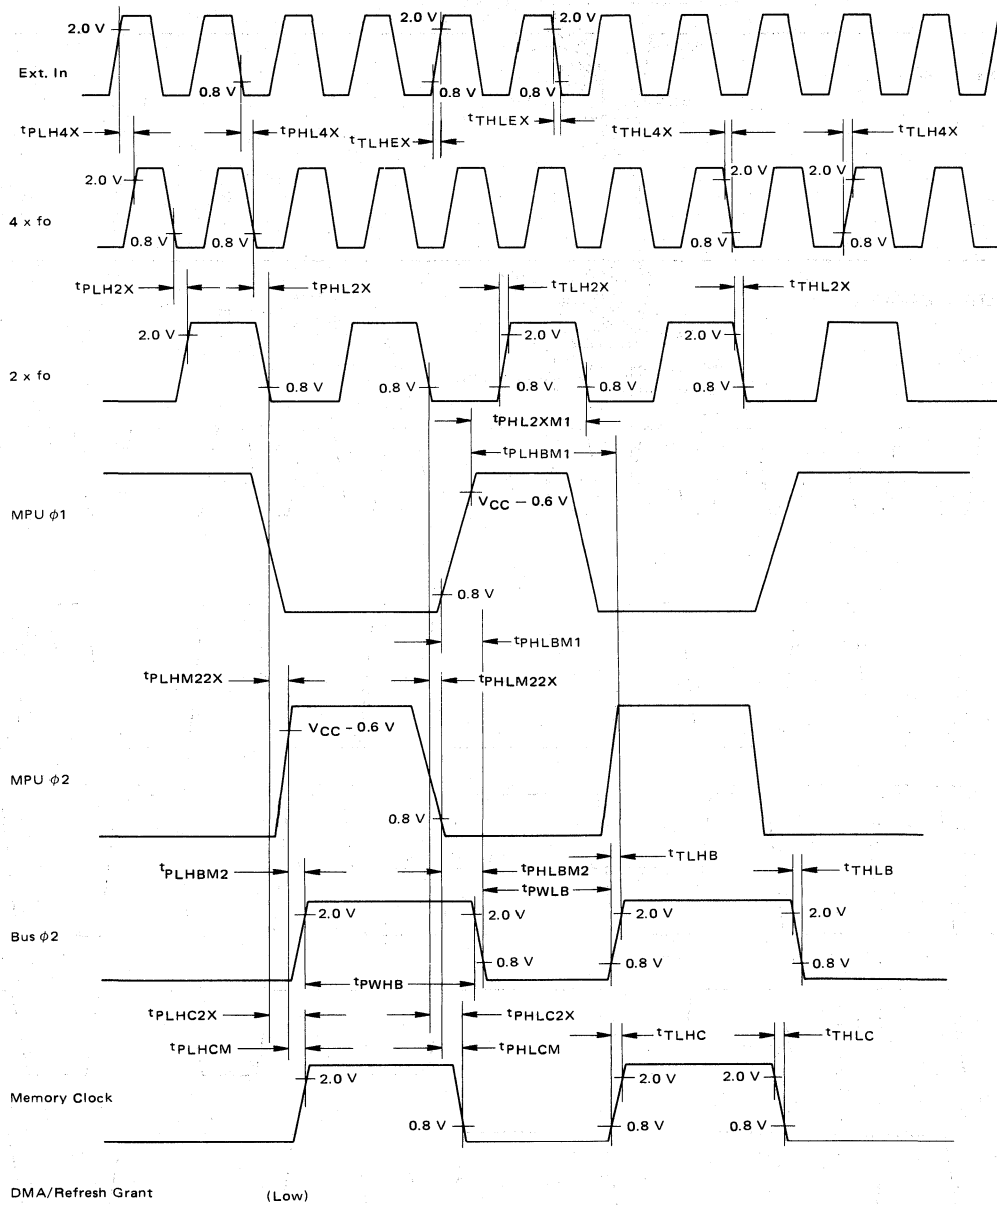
2.0 V
2.0 V
2.0 V
Ext. In
0.8 V
0.8 V
0.8 V
$t_{PLH4X}$
$t_{PHL4X}$
$t_{TLHEX}$
$t_{THLEX}$
$t_{THL4X}$
$t_{TLH4X}$
2.0 V
2.0 V
2.0 V
4 x fo
0.8 V
0.8 V
0.8 V
0.8 V
$t_{PLH2X}$
$t_{PHL2X}$
$t_{TLH2X}$
$t_{THL2X}$
2.0 V
2.0 V
2.0 V
2 x fo
0.8 V
0.8 V
0.8 V
0.8 V
0.8 V
$t_{PHL2XM1}$
$t_{PLHBM1}$
MPU $\phi$1
$V_{CC}$ – 0.6 V
0.8 V
$t_{PHLBM1}$
$t_{PLHM22X}$
$t_{PHLM22X}$
$V_{CC}$ - 0.6 V
MPU $\phi$2
0.8 V
$t_{PLHBM2}$
$t_{PHLBM2}$
$t_{TLHB}$
$t_{PWLB}$
$t_{THLB}$
2.0 V
2.0 V
2.0 V
2.0 V
Bus $\phi$2
0.8 V
0.8 V
0.8 V
$t_{PWHB}$
$t_{PLHC2X}$
$t_{PHLC2X}$
$t_{PLHCM}$
$t_{PHLCM}$
$t_{TLHC}$
$t_{THLC}$
2.0 V
2.0 V
2.0 V
Memory Clock
0.8 V
0.8 V
0.8 V
DMA/Refresh Grant
(Low)